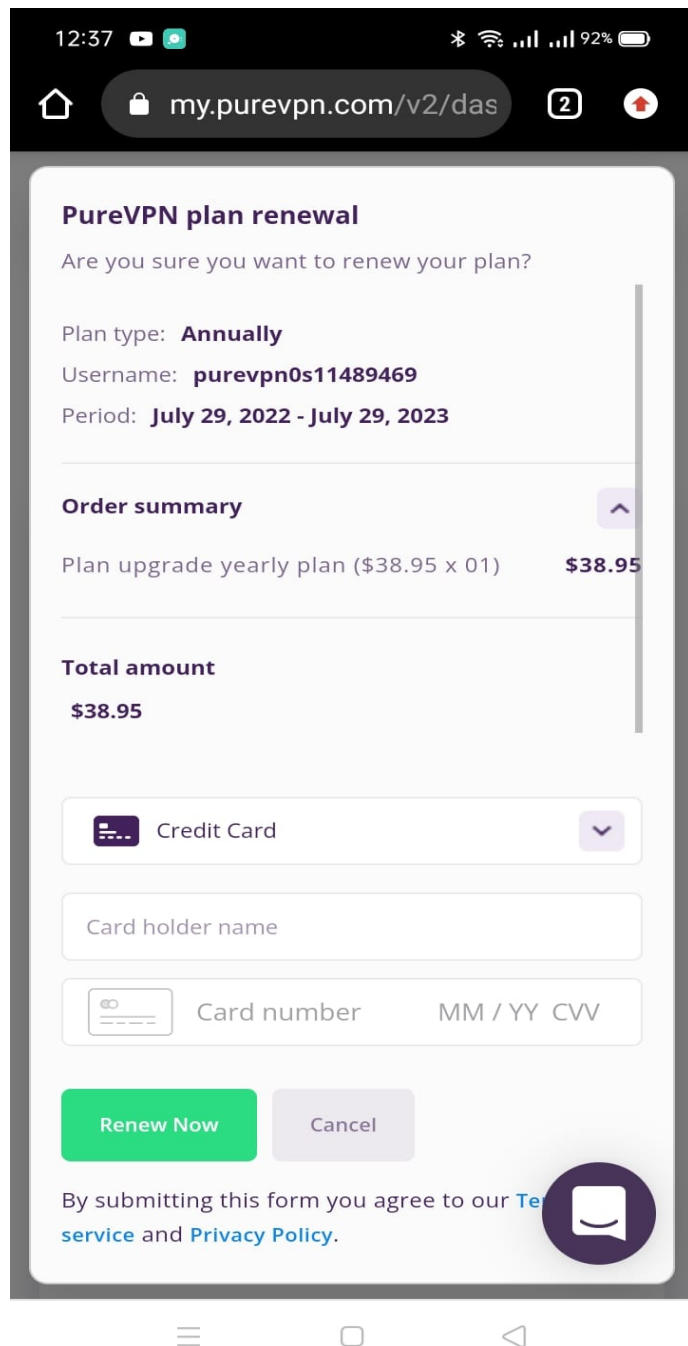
12:37 92%

my.purevpn.com/v2/das

2

PurеVPN plan renewal

Are you sure you want to renew your plan?

Plan type: Annually

Username: purevpn0s11489469

Period: July 29, 2022 - July 29, 2023

Order summary

Plan upgrade yearly plan ($38.95 x 01) $38.95

Total amount

$38.95

Credit Card

Card holder name

Card number MM / YY CVV

Renew Now

Cancel

By submitting this form you agree to our Te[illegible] service and Privacy Policy.